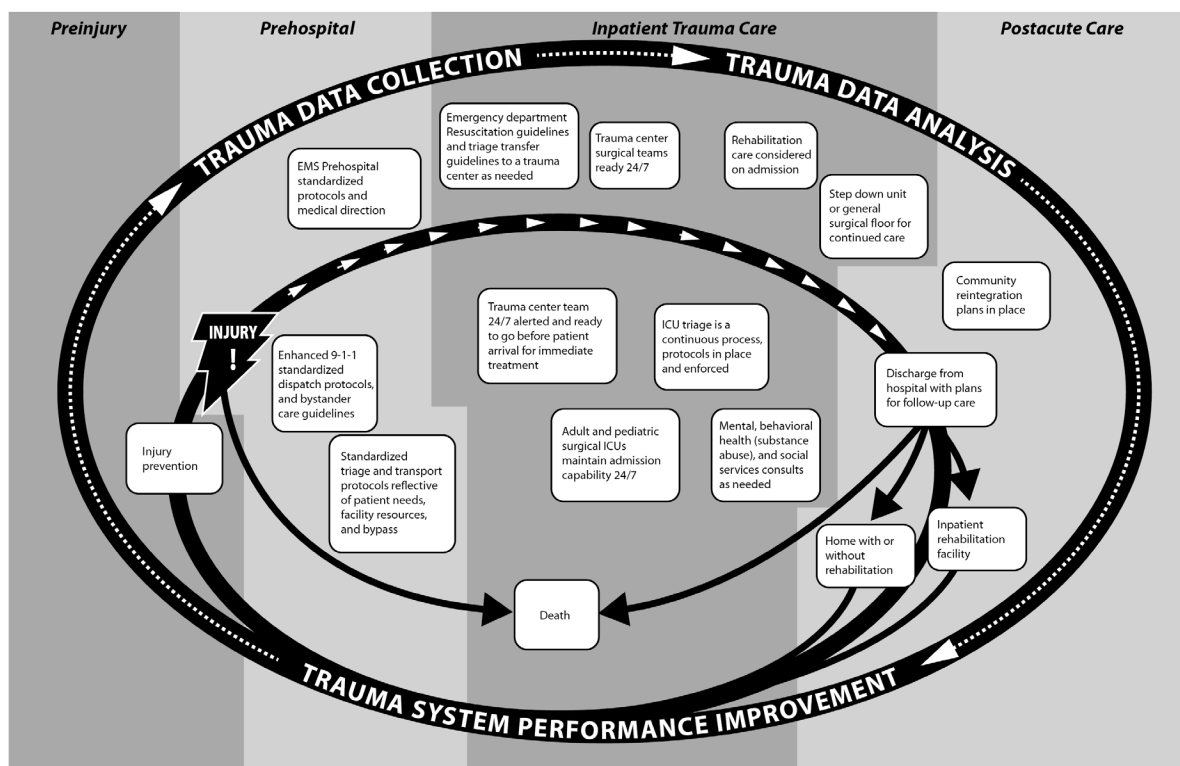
Preinjury

Prehospital

Inpatient Trauma Care

Postacute Care

TRAUMA DATA COLLECTION

TRAUMA DATA ANALYSIS

Emergency department Resuscitation guidelines and triage transfer guidelines to a trauma center as needed

Trauma center surgical teams ready 24/7

Rehabilitation care considered on admission

EMS Prehospital standardized protocols and medical direction

Step down unit or general surgical floor for continued care

Community reintegration plans in place

INJURY !

Trauma center team 24/7 alerted and ready to go before patient arrival for immediate treatment

ICU triage is a continuous process, protocols in place and enforced

Enhanced 9-1-1 standardized dispatch protocols, and bystander care guidelines

Discharge from hospital with plans for follow-up care

Injury prevention

Standardized triage and transport protocols reflective of patient needs, facility resources, and bypass

Adult and pediatric surgical ICUs maintain admission capability 24/7

Mental, behavioral health (substance abuse), and social services consults as needed

Home with or without rehabilitation

Inpatient rehabilitation facility

Death

TRAUMA SYSTEM PERFORMANCE IMPROVEMENT